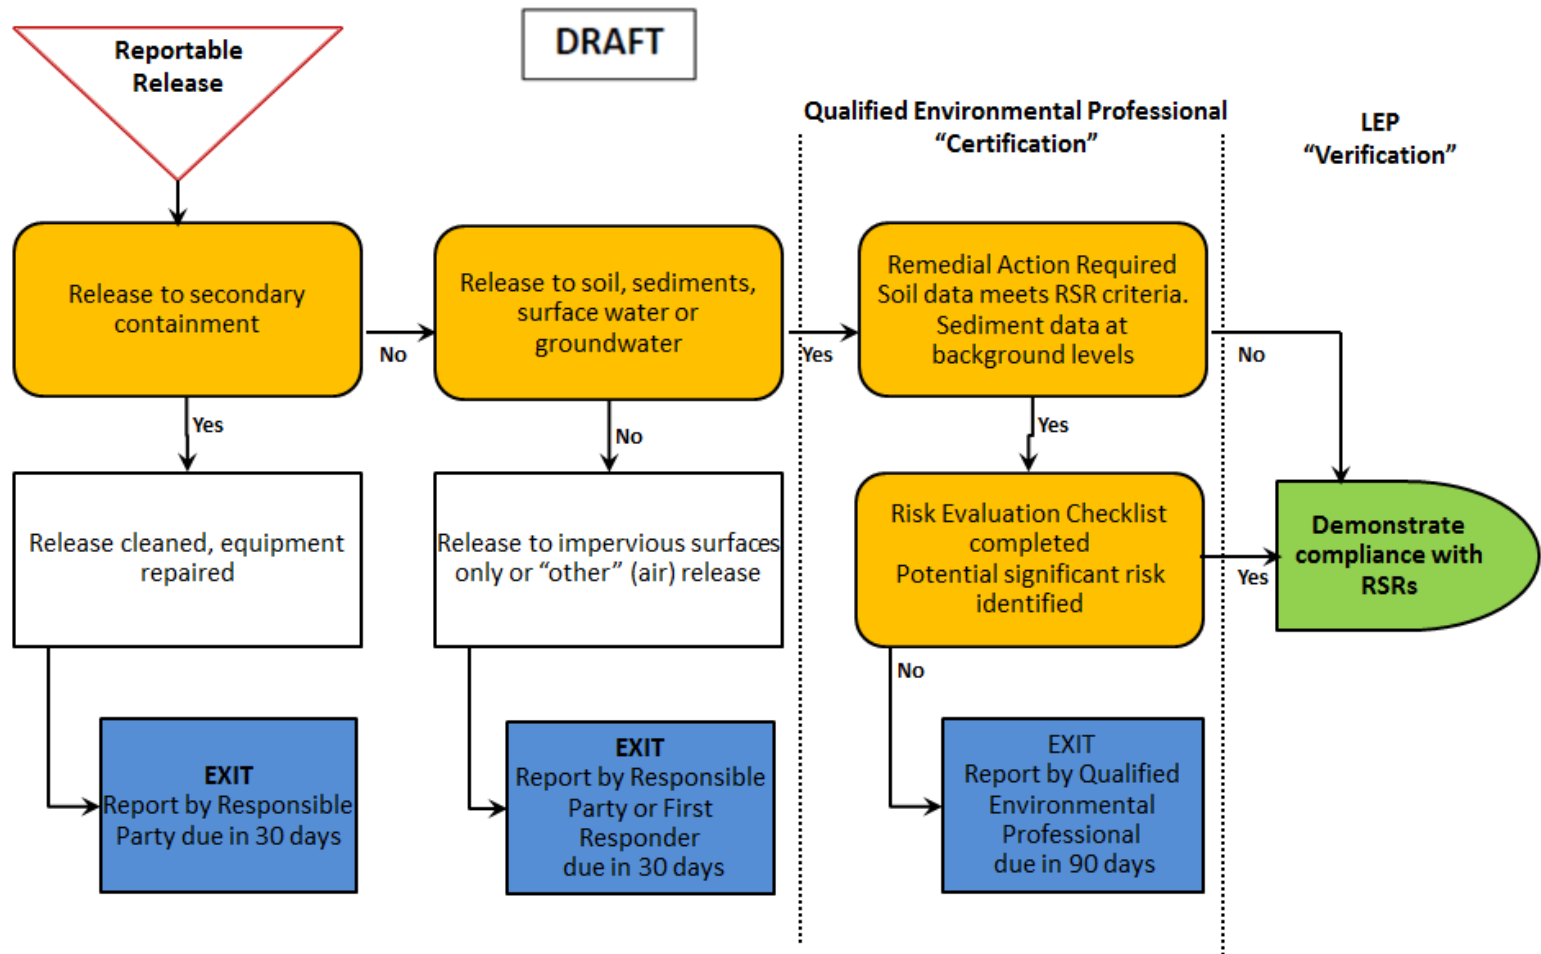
Reportable Release

DRAFT

Qualified Environmental Professional "Certification"

LEP "Verification"

Release to secondary containment

No

Release to soil, sediments, surface water or groundwater

Yes

Remedial Action Required Soil data meets RSR criteria. Sediment data at background levels

No

Yes

Release cleaned, equipment repaired

No

Release to impervious surfaces only or "other" (air) release

Yes

Risk Evaluation Checklist completed Potential significant risk identified

Yes

Demonstrate compliance with RSRs

No

EXIT
Report by Responsible Party due in 30 days

EXIT
Report by Responsible Party or First Responder due in 30 days

EXIT
Report by Qualified Environmental Professional due in 90 days